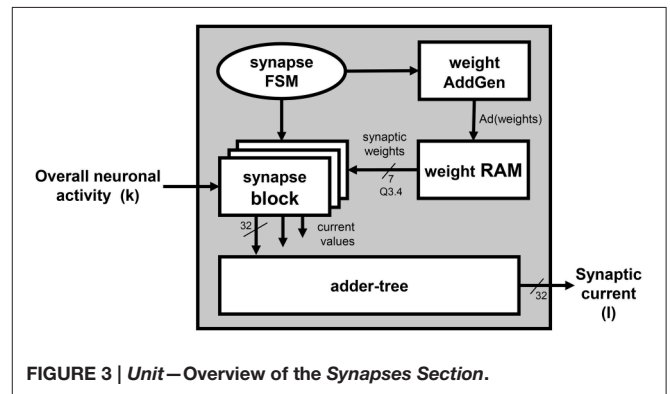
synapse FSM

weight AddGen

Ad(weights)

synaptic weights

7

Q3.4

weight RAM

Overall neuronal activity (k)

synapse block

32

current values

adder-tree

32

Synaptic current (I)

FIGURE 3 | *Unit*—Overview of the *Synapses Section*.